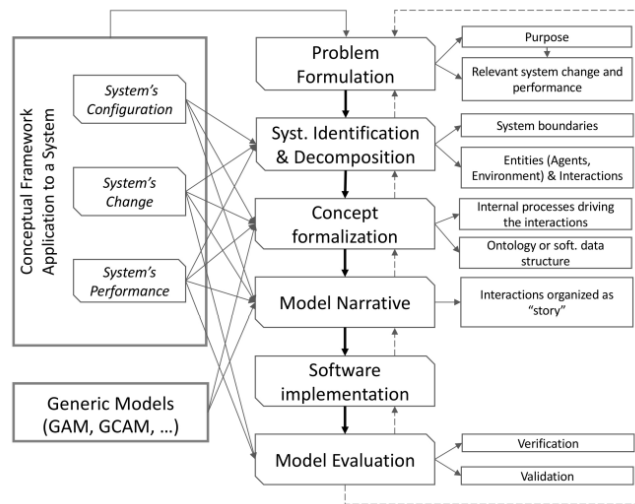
Conceptual Framework Application to a System

System's Configuration

System's Change

System's Performance

Generic Models (GAM, GCAM, …)

Problem Formulation

Syst. Identification & Decomposition

Concept formalization

Model Narrative

Software implementation

Model Evaluation

Purpose

Relevant system change and performance

System boundaries

Entities (Agents, Environment) & Interactions

Internal processes driving the interactions

Ontology or soft. data structure

Interactions organized as "story"

Verification

Validation